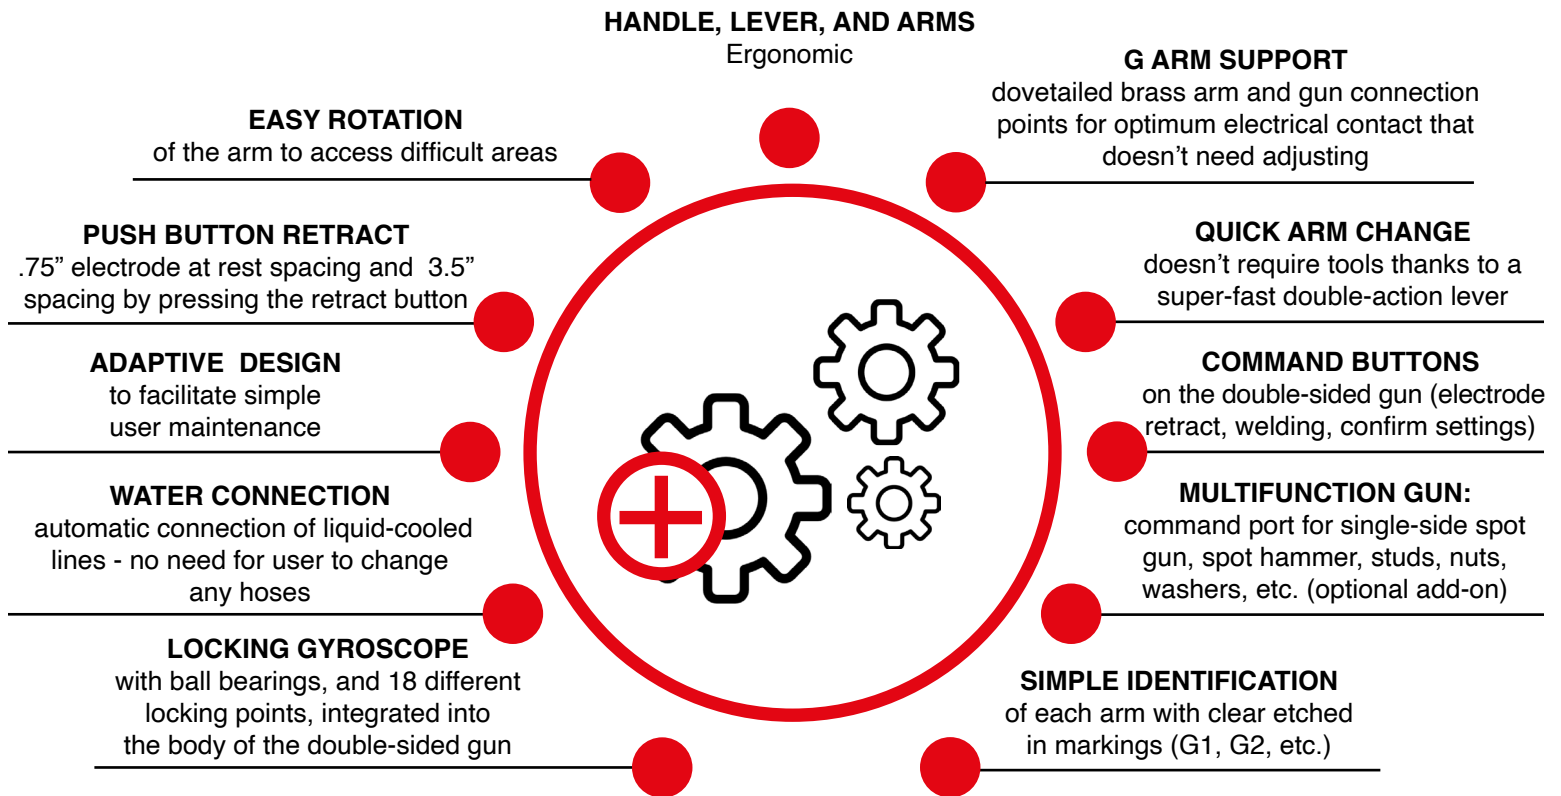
HANDLE, LEVER, AND ARMS
Ergonomic

G ARM SUPPORT
dovetailed brass arm and gun connection points for optimum electrical contact that doesn't need adjusting

EASY ROTATION
of the arm to access difficult areas

PUSH BUTTON RETRACT
.75" electrode at rest spacing and 3.5" spacing by pressing the retract button

ADAPTIVE DESIGN
to facilitate simple user maintenance

WATER CONNECTION
automatic connection of liquid-cooled lines - no need for user to change any hoses

LOCKING GYROSCOPE
with ball bearings, and 18 different locking points, integrated into the body of the double-sided gun

QUICK ARM CHANGE
doesn't require tools thanks to a super-fast double-action lever

COMMAND BUTTONS
on the double-sided gun (electrode retract, welding, confirm settings)

MULTIFUNCTION GUN:
command port for single-side spot gun, spot hammer, studs, nuts, washers, etc. (optional add-on)

SIMPLE IDENTIFICATION
of each arm with clear etched in markings (G1, G2, etc.)